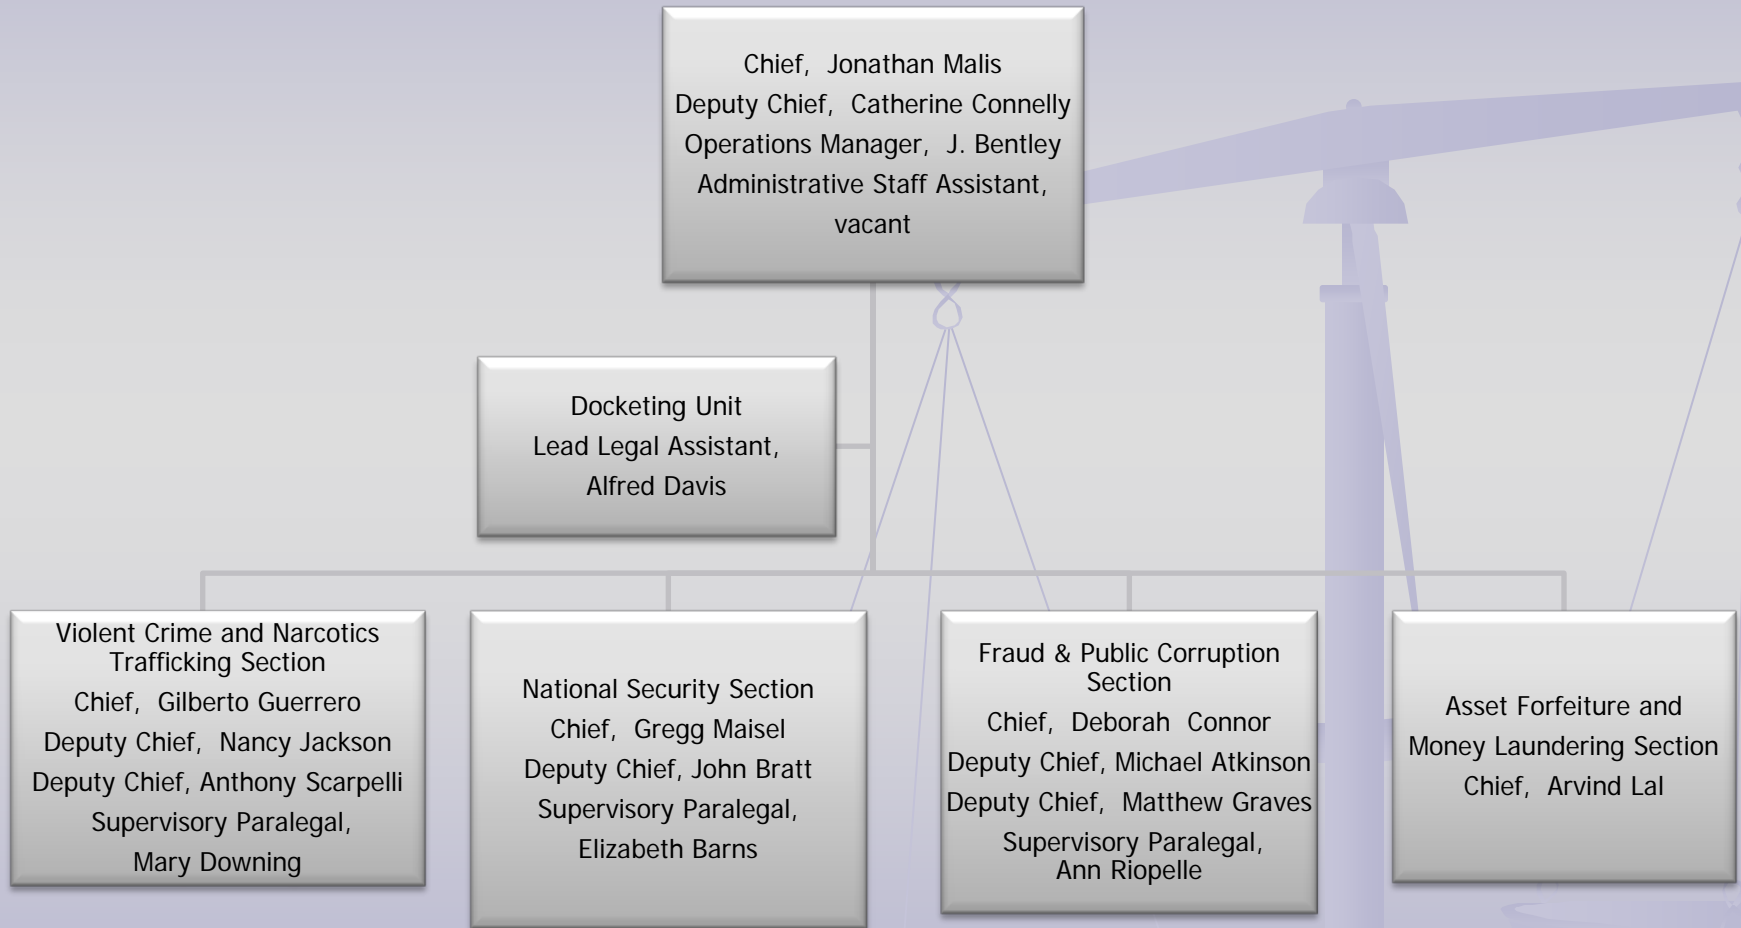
Chief, Jonathan Malis
Deputy Chief, Catherine Connelly
Operations Manager, J. Bentley
Administrative Staff Assistant, vacant

Docketing Unit
Lead Legal Assistant, Alfred Davis

Violent Crime and Narcotics Trafficking Section
Chief, Gilberto Guerrero
Deputy Chief, Nancy Jackson
Deputy Chief, Anthony Scarpelli
Supervisory Paralegal, Mary Downing

National Security Section
Chief, Gregg Maisel
Deputy Chief, John Bratt
Supervisory Paralegal, Elizabeth Barns

Fraud & Public Corruption Section
Chief, Deborah Connor
Deputy Chief, Michael Atkinson
Deputy Chief, Matthew Graves
Supervisory Paralegal, Ann Riopelle

Asset Forfeiture and Money Laundering Section
Chief, Arvind Lal